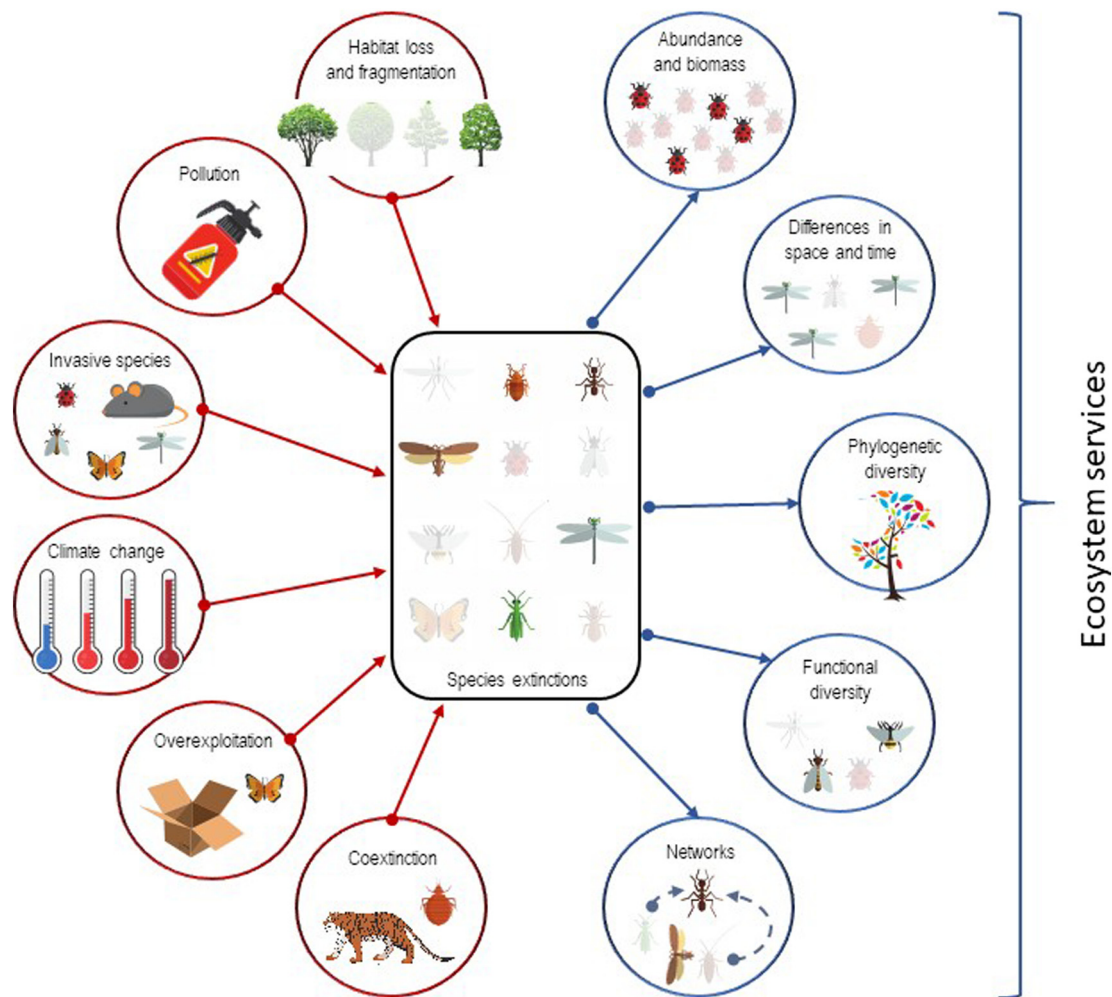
Habitat loss and fragmentation

Pollution

Invasive species

Climate change

Overexploitation

Coextinction

Species extinctions

Abundance and biomass

Differences in space and time

Phylogenetic diversity

Functional diversity

Networks

Ecosystem services